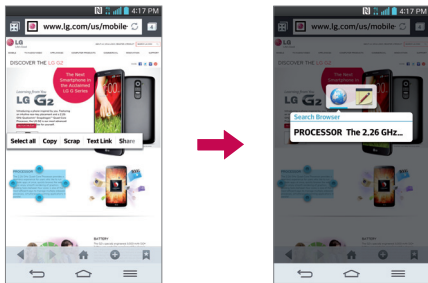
4:17 PM
www.lg.com/us/mobile
LG
DISCOVER THE LG G2
The Next Smartphone in the Acclaimed LG G Series
LG G2
Select all Copy Scrap Text Link Share
BATTERY

4:17 PM
www.lg.com/us/mobile
LG
DISCOVER THE LG G2
LG G
Search Browser
PROCESSOR The 2.26 GHz...